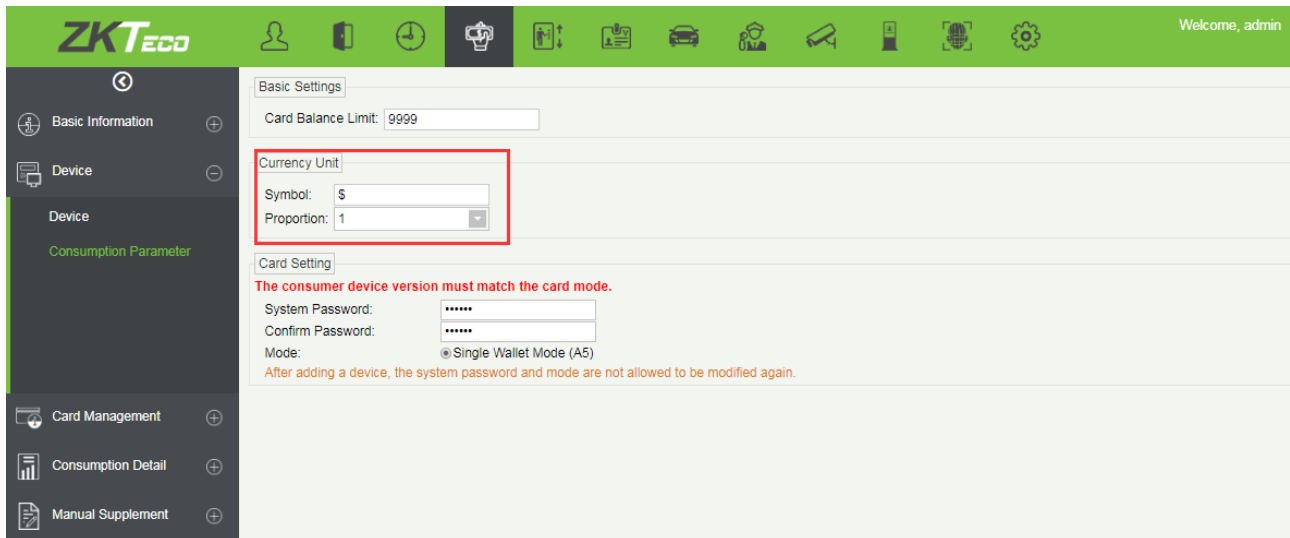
ZKTeco

Welcome, admin

Basic Information

Device

Device

Consumption Parameter

Card Management

Consumption Detail

Manual Supplement

Basic Settings

Card Balance Limit: 9999

Currency Unit

Symbol: $

Proportion: 1

Card Setting

The consumer device version must match the card mode.

System Password: ••••••

Confirm Password: ••••••

Mode: Single Wallet Mode (A5)

After adding a device, the system password and mode are not allowed to be modified again.